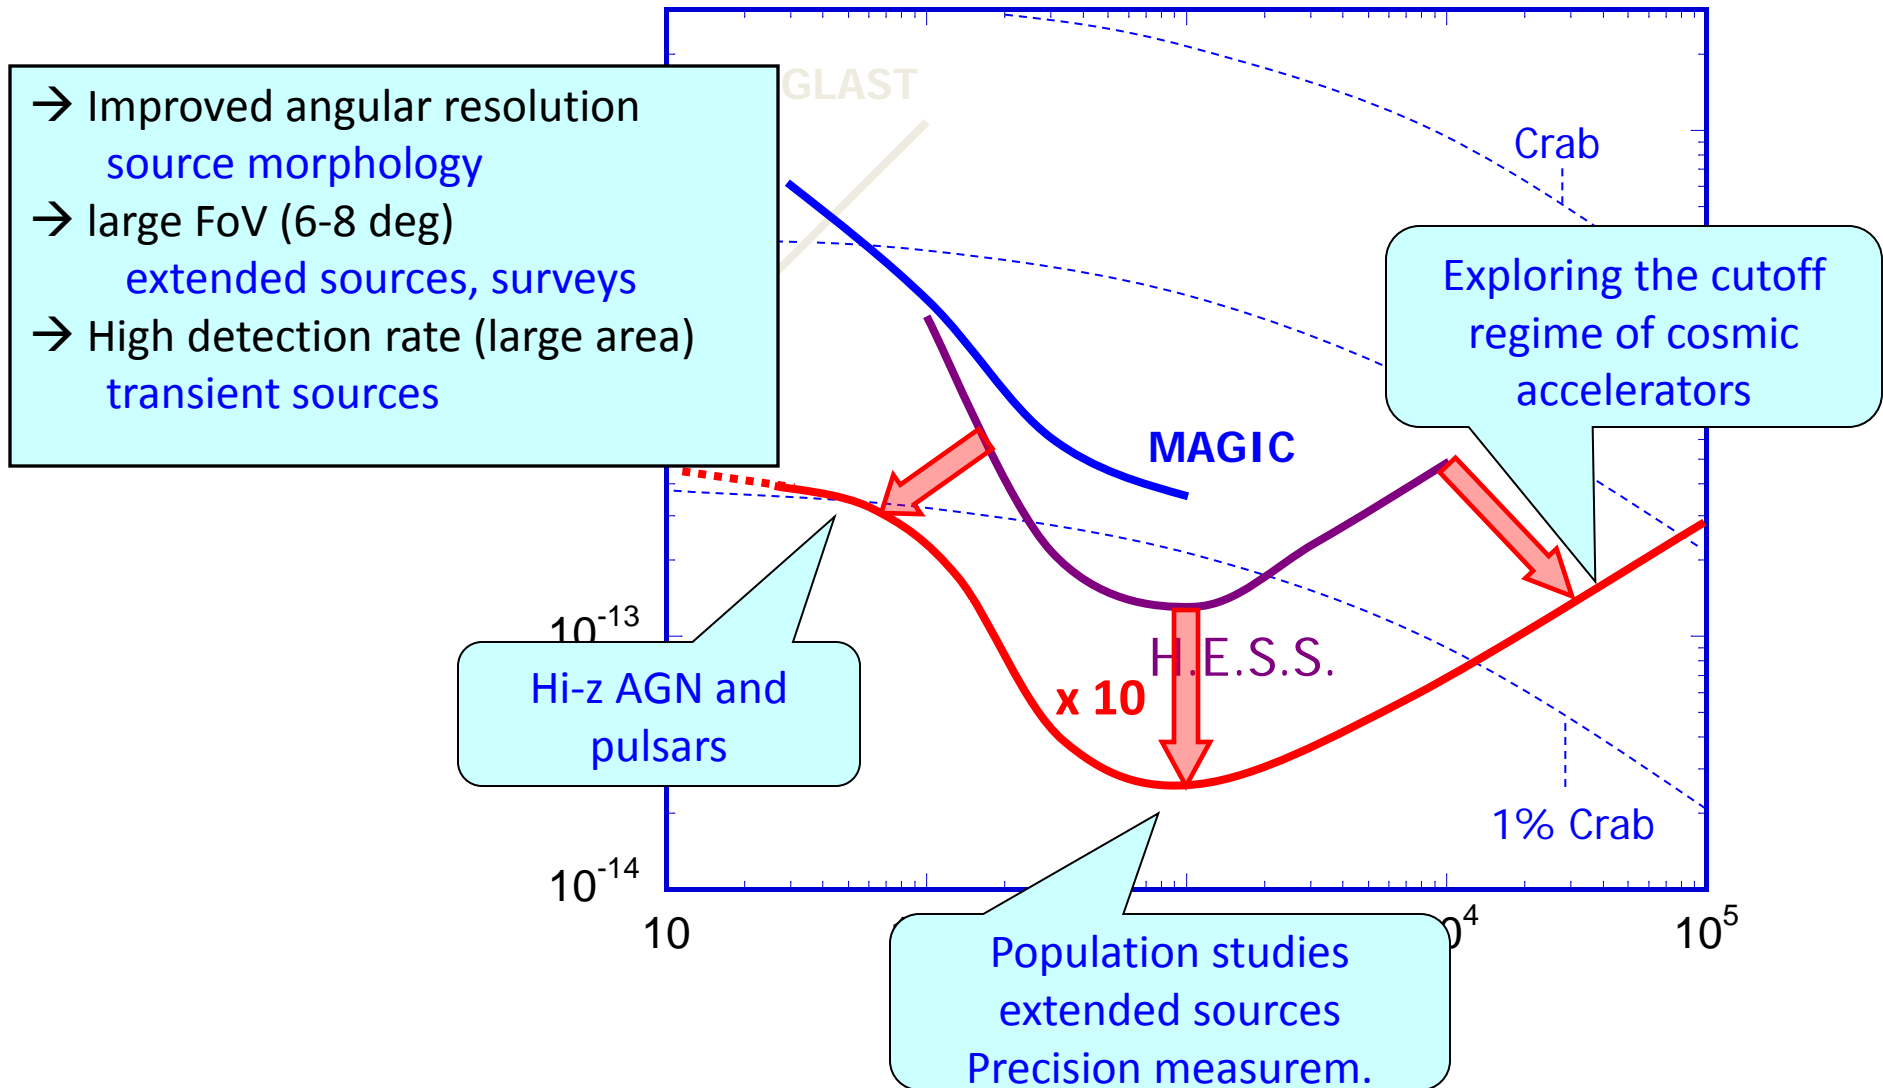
→ Improved angular resolution
source morphology
→ large FoV (6-8 deg)
extended sources, surveys
→ High detection rate (large area)
transient sources

GLAST

Crab

Exploring the cutoff regime of cosmic accelerators

MAGIC

$10^{-13}$

H.E.S.S.

x 10

Hi-z AGN and pulsars

1% Crab

$10^{-14}$

10

$0^{4}$

$10^{5}$

Population studies
extended sources
Precision measurem.